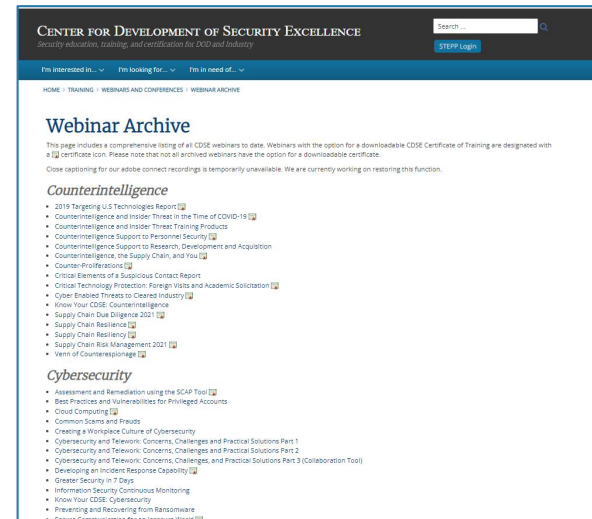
Center for Development of Security Excellence
Security education, training, and certification for DOD and Industry

Search ...

STEPP Login

I'm interested in... I'm looking for... I'm in need of...

HOME > TRAINING > WEBINARS AND CONFERENCES > WEBINAR ARCHIVE

Webinar Archive

This page includes a comprehensive listing of all CDSE webinars to date. Webinars with the option for a downloadable CDSE Certificate of Training are designated with a certificate icon. Please note that not all archived webinars have the option for a downloadable certificate.

Close captioning for our adobe connect recordings is temporarily unavailable. We are currently working on restoring this function.

Counterintelligence

- 2019 Targeting U.S Technologies Report
- Counterintelligence and Insider Threat in the Time of COVID-19
- Counterintelligence and Insider Threat Training Products
- Counterintelligence Support to Personnel Security
- Counterintelligence Support to Research, Development and Acquisition
- Counterintelligence, the Supply Chain, and You
- Counter-Proliferations
- Critical Elements of a Suspicious Contact Report
- Critical Technology Protection: Foreign Visits and Academic Solicitation
- Cyber Enabled Threats to Cleared Industry
- Know Your CDSE: Counterintelligence
- Supply Chain Due Diligence 2021
- Supply Chain Resilience
- Supply Chain Resiliency
- Supply Chain Risk Management 2021
- Venn of Counterespionage

Cybersecurity

- Assessment and Remediation using the SCAP Tool
- Best Practices and Vulnerabilities for Privileged Accounts
- Cloud Computing
- Common Scams and Frauds
- Creating a Workplace Culture of Cybersecurity
- Cybersecurity and Telework: Concerns, Challenges and Practical Solutions Part 1
- Cybersecurity and Telework: Concerns, Challenges and Practical Solutions Part 2
- Cybersecurity and Telework: Concerns, Challenges, and Practical Solutions Part 3 (Collaboration Tool)
- Developing an Incident Response Capability
- Greater Security in 7 Days
- Information Security Continuous Monitoring
- Know Your CDSE: Cybersecurity
- Preventing and Recovering from Ransomware
- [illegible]